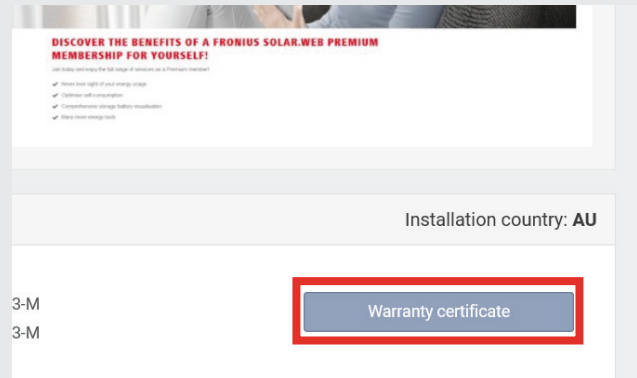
DISCOVER THE BENEFITS OF A FRONIUS SOLAR.WEB PREMIUM MEMBERSHIP FOR YOURSELF!

Join today and enjoy the full range of services as a Premium member!

Never lose sight of your energy usage

Optimise self-consumption

Comprehensive storage battery visualisation

Many more energy tools

Installation country: AU

3-M

3-M

Warranty certificate